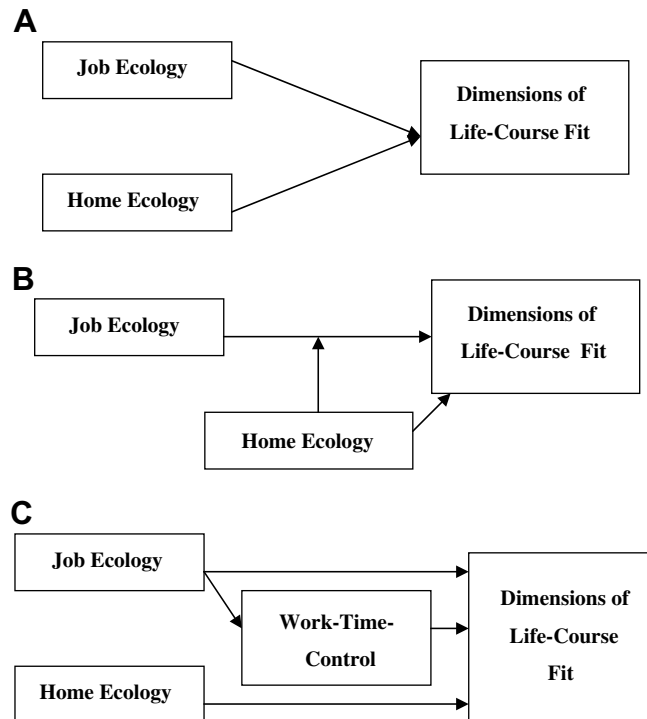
A

Job Ecology

Home Ecology

Dimensions of Life-Course Fit

B

Job Ecology

Dimensions of Life-Course Fit

Home Ecology

C

Job Ecology

Work-Time-Control

Home Ecology

Dimensions of Life-Course Fit